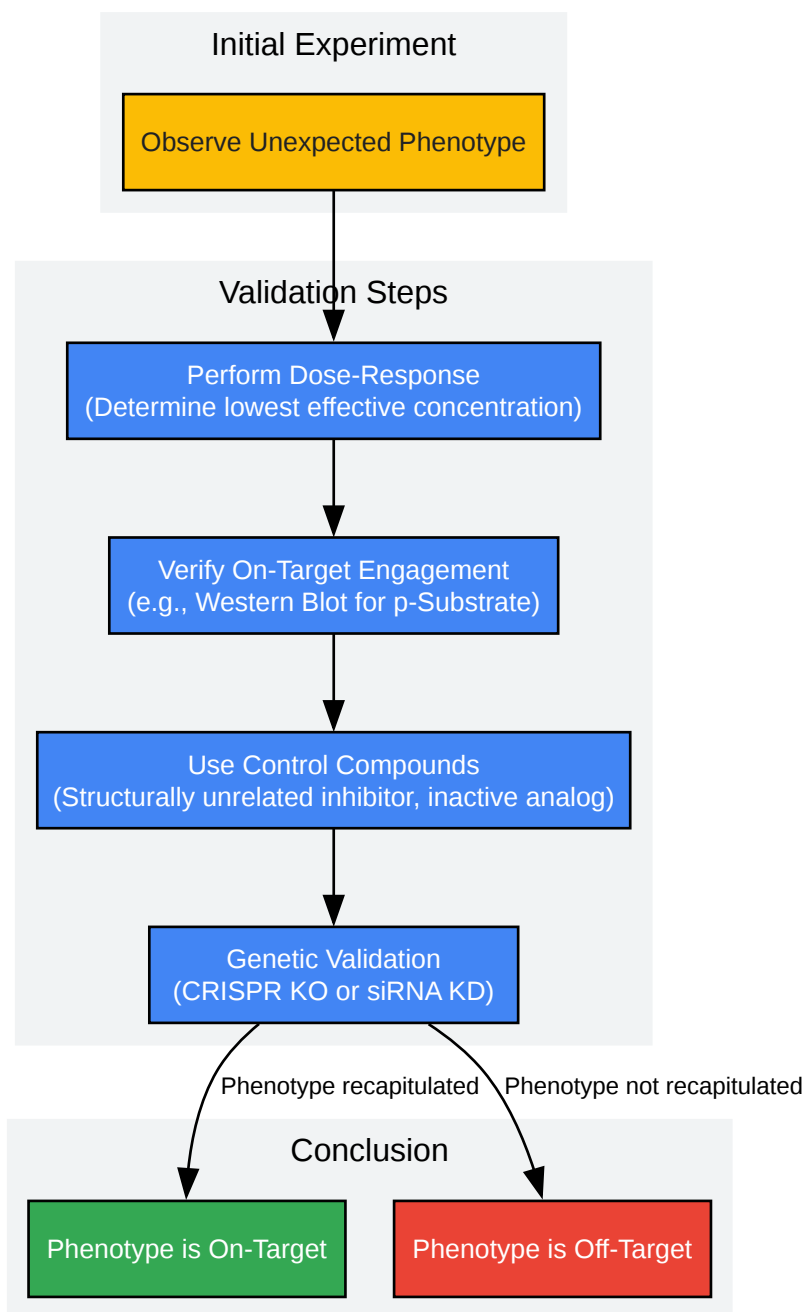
Initial Experiment

Observe Unexpected Phenotype

Validation Steps

Perform Dose-Response
(Determine lowest effective concentration)

Verify On-Target Engagement
(e.g., Western Blot for p-Substrate)

Use Control Compounds
(Structurally unrelated inhibitor, inactive analog)

Genetic Validation
(CRISPR KO or siRNA KD)

Phenotype recapitulated

Phenotype not recapitulated

Conclusion

Phenotype is On-Target

Phenotype is Off-Target